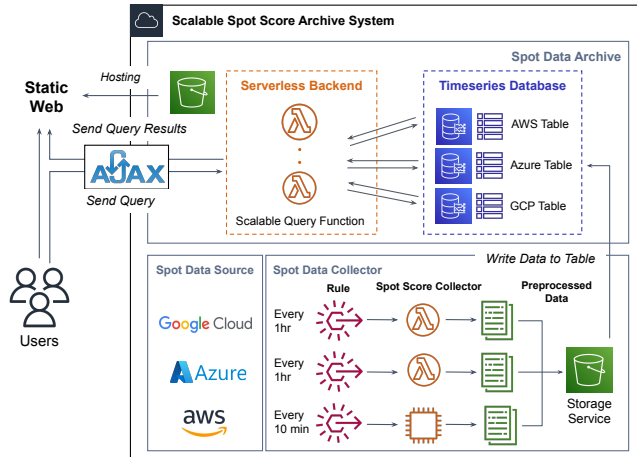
Scalable Spot Score Archive System

Spot Data Archive

Static Web

Hosting

Send Query Results

Serverless Backend

Timeseries Database

AJAX

Send Query

Scalable Query Function

AWS Table

Azure Table

GCP Table

Write Data to Table

Spot Data Source

Spot Data Collector

Rule

Spot Score Collector

Preprocessed Data

Google Cloud

Azure

aws

Every 1hr

Every 1hr

Every 10 min

Storage Service

Users